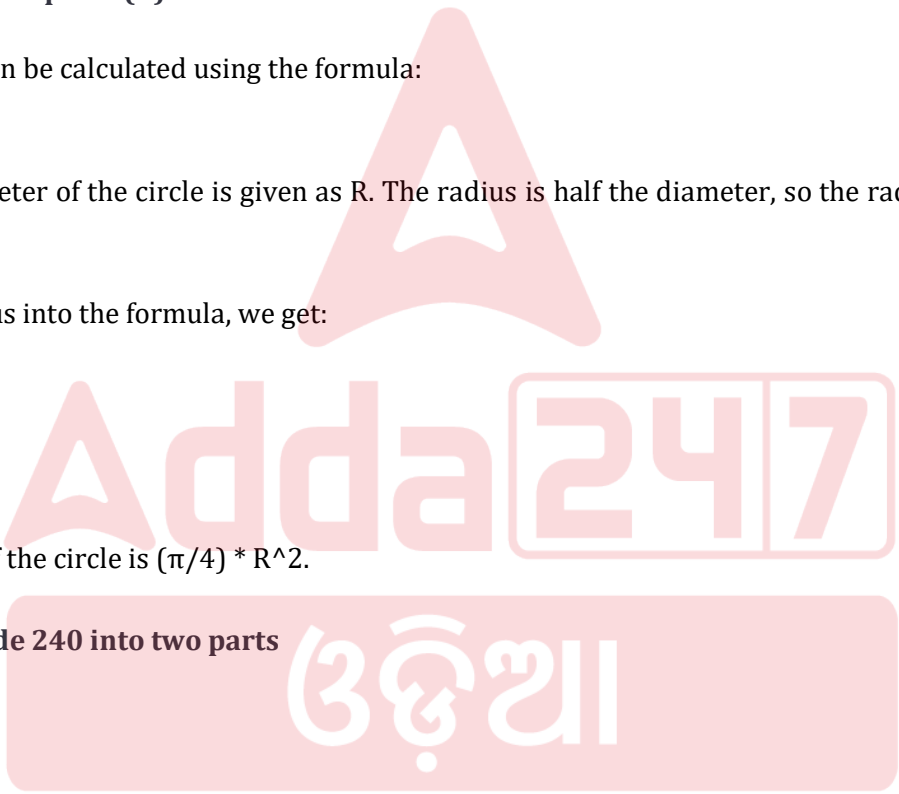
n be calculated using the formula:

eter of the circle is given as R. The radius is half the diameter, so the rad

s into the formula, we get:

Adda247

the circle is $(\pi/4)$ * R^2.

de 240 into two parts

ଓଡ଼ିଆ